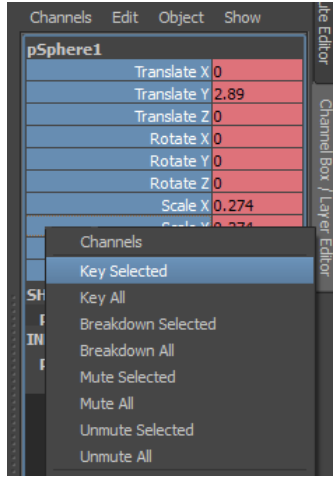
Channels Edit Object Show

pSphere1

| | |
|---|---|
| Translate X | 0 |
| Translate Y | 2.89 |
| Translate Z | 0 |
| Rotate X | 0 |
| Rotate Y | 0 |
| Rotate Z | 0 |
| Scale X | 0.274 |
| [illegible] | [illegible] |

SH
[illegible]
IN
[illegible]

Channels
Key Selected
Key All
Breakdown Selected
Breakdown All
Mute Selected
Mute All
Unmute Selected
Unmute All

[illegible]ute Editor
Channel Box / Layer Editor